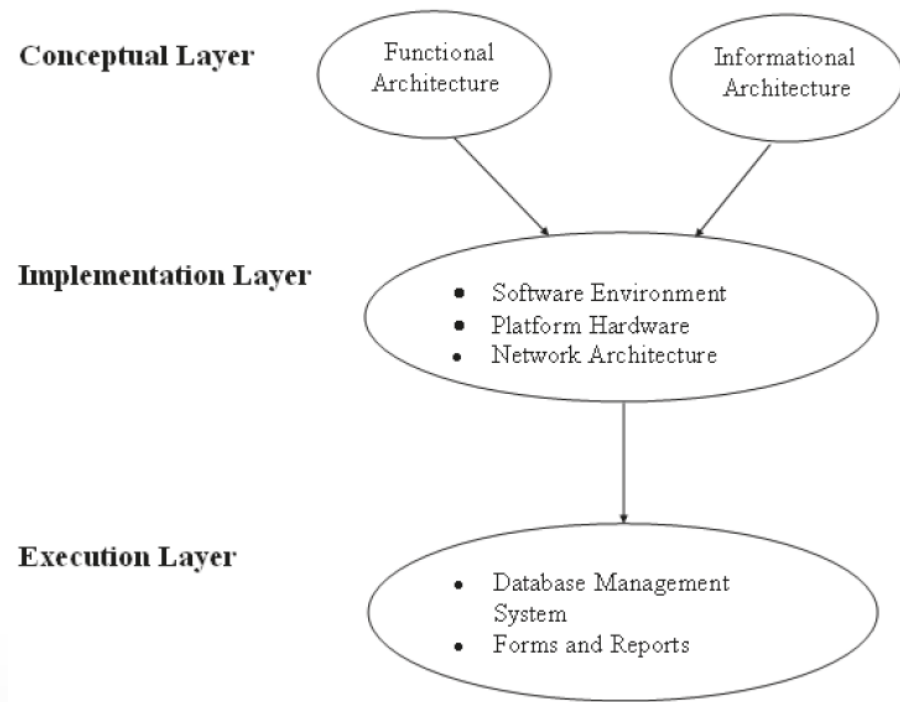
Conceptual Layer

Functional Architecture

Informational Architecture

Implementation Layer

- Software Environment
- Platform Hardware
- Network Architecture

Execution Layer

- Database Management System
- Forms and Reports